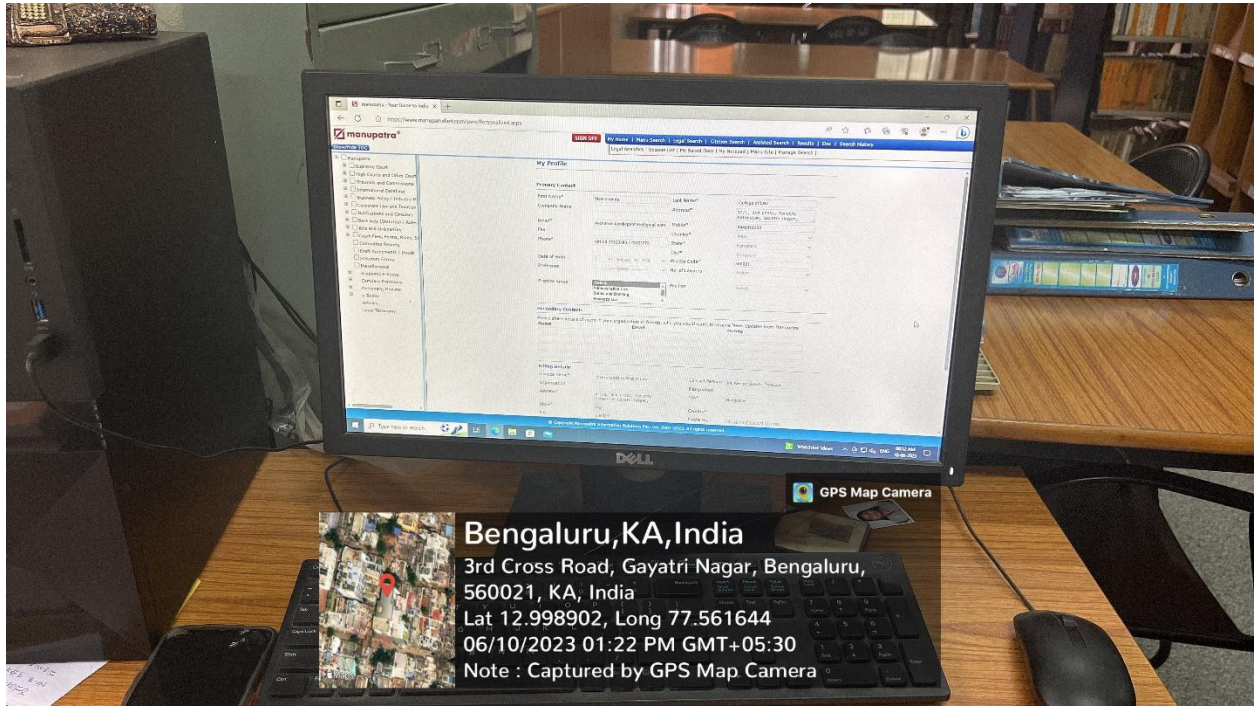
manupatra - Your Gateway to India

https://www.manupatrafast.com/pers/PersonalInfo.aspx

manupatra

Show/Hide TOC

SIGN OFF

My Home | Manu Search | Legal Search | Citation Search | Advanced Search | Results | Doc | Search History

Legal Services | Session List | My Saved Docs | My Research | Manu Kits | Manage Search

Manupatra

Supreme Court

High Courts and Other Courts

Tribunals and Commissions

International Database

Business Policy / Industry

Corporate Law and Taxation

Notifications and Circulars

Bare Acts

Bills and Ordinances

My Profile

Primary Contact

First Name*

Last Name*

College of Law

Company Name

Address*

Email*

Mobile*

Phone*

Country*

State*

Karnataka

City*

Postal Code*

Profession

Profile

Secondary Contact

Billing Details

Copyright Manupatra Information Solutions Pvt. Ltd. All rights reserved.

Type here to search

DELL

GPS Map Camera

Bengaluru,KA,India

3rd Cross Road, Gayatri Nagar, Bengaluru, 560021, KA, India

Lat 12.998902, Long 77.561644

06/10/2023 01:22 PM GMT+05:30

Note : Captured by GPS Map Camera